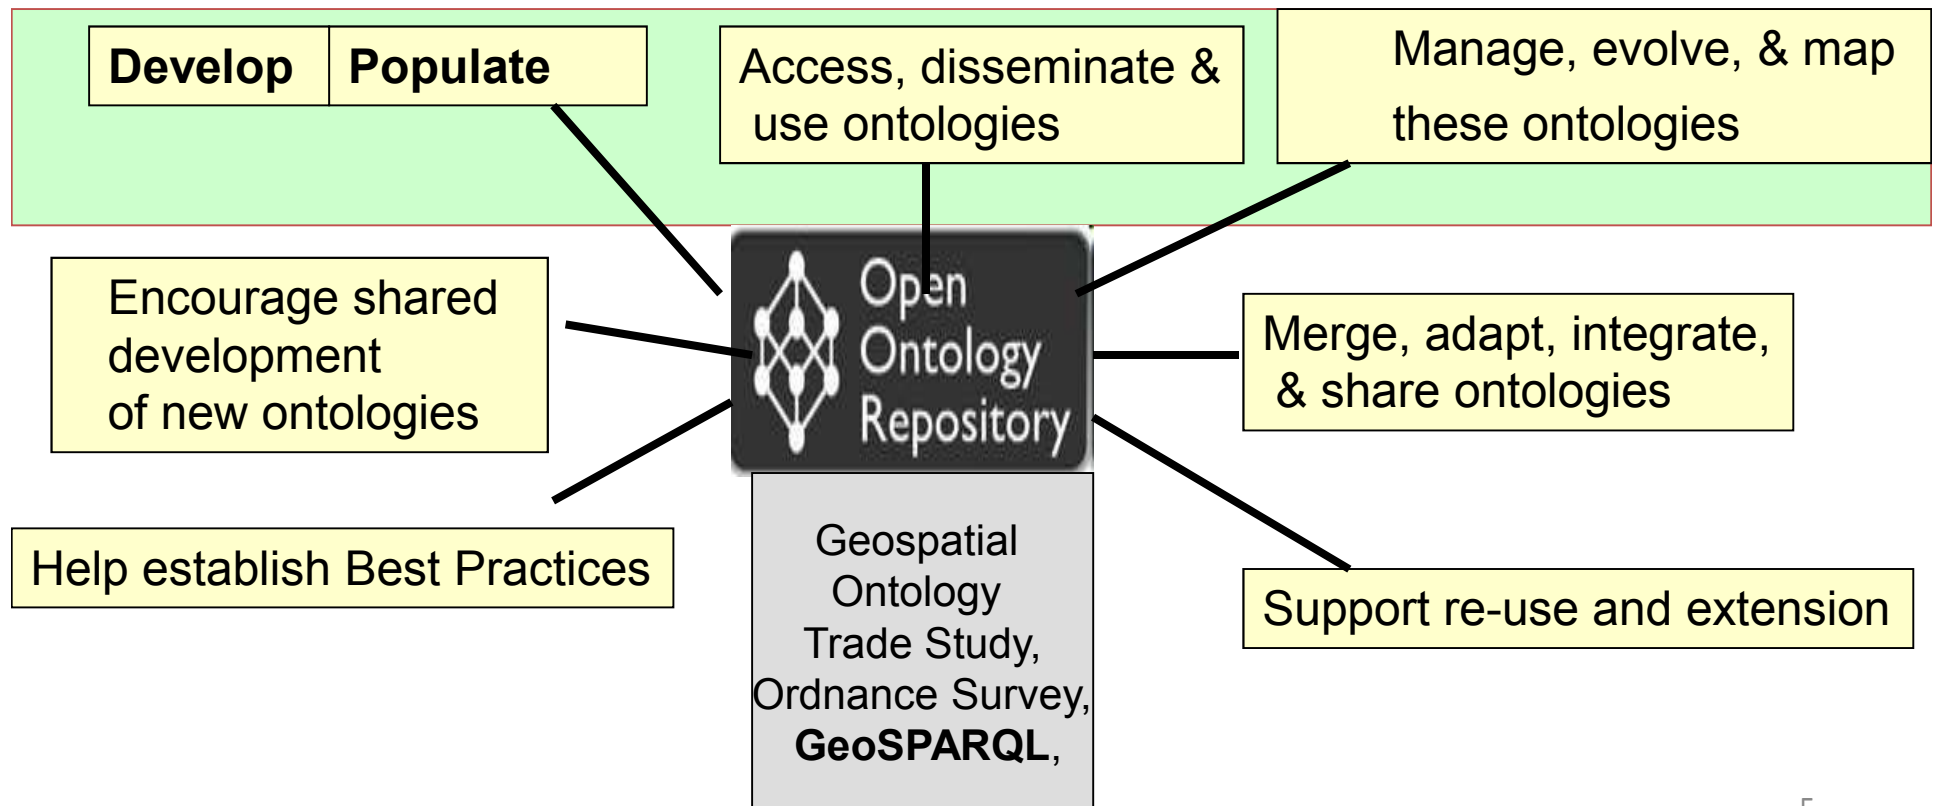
Develop

Populate

Access, disseminate & use ontologies

Manage, evolve, & map these ontologies

Encourage shared development of new ontologies

Open Ontology Repository

Merge, adapt, integrate, & share ontologies

Help establish Best Practices

Geospatial Ontology Trade Study, Ordnance Survey, **GeoSPARQL**,

Support re-use and extension

5